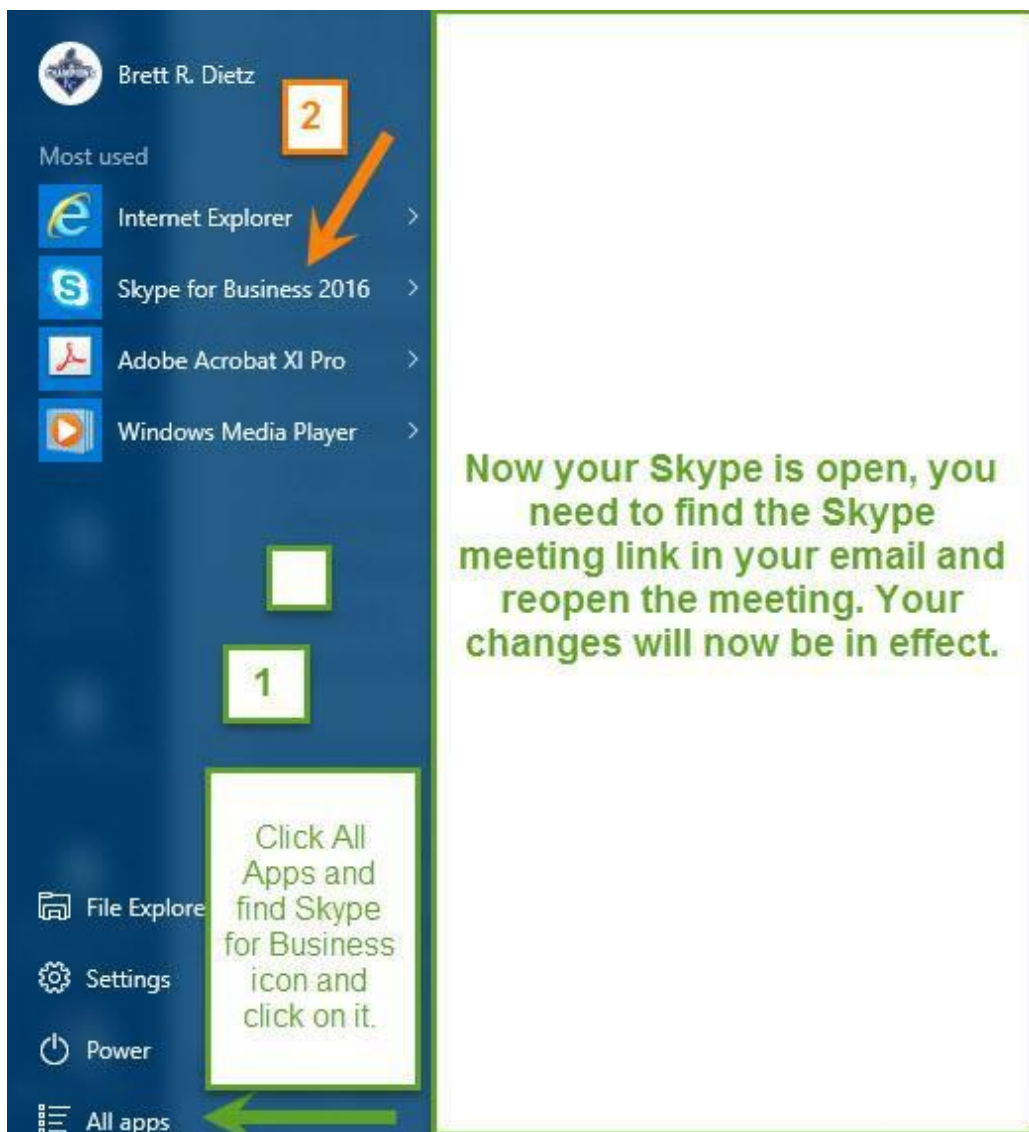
Brett R. Dietz

2

Most used

Internet Explorer

Skype for Business 2016

Adobe Acrobat XI Pro

Windows Media Player

Now your Skype is open, you need to find the Skype meeting link in your email and reopen the meeting. Your changes will now be in effect.

1

Click All Apps and find Skype for Business icon and click on it.

File Explore

Settings

Power

All apps